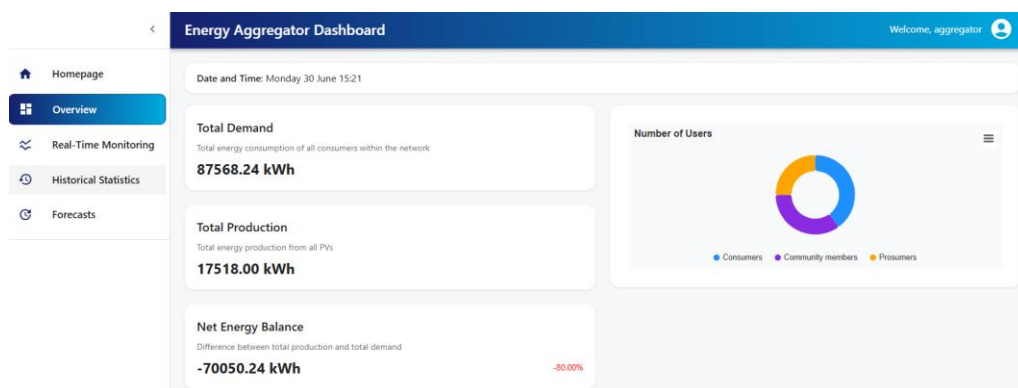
Energy Aggregator Dashboard

Welcome, aggregator

<

Homepage

Overview

Real-Time Monitoring

Historical Statistics

Forecasts

Date and Time: Monday 30 June 15:21

Total Demand

Total energy consumption of all consumers within the network

87568.24 kWh

Total Production

Total energy production from all PVs

17518.00 kWh

Net Energy Balance

Difference between total production and total demand

-70050.24 kWh

-80.00%

Number of Users

Consumers Community members Prosumers